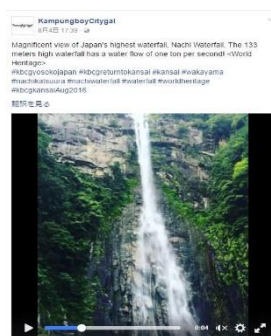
KampungboyCitygal
8月4日 17:39 · 

Magnificent view of Japan's highest waterfall, Nachi Waterfall. The 133 meters high waterfall has a water flow of one ton per second! <World Heritage>
#kbcgyosokojapan #kbcgreturntokansai #kansai #wakayama #nachikatsuura #nachiwaterfall #waterfall #worldheritage #kbcgkansaiAug2016
翻訳を見る

0:04